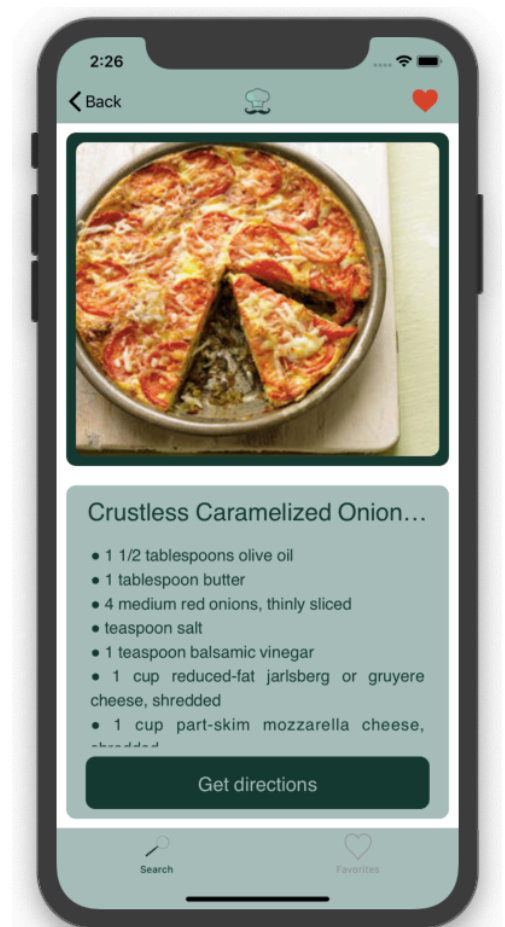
2:26

Back

Crustless Caramelized Onion...

● 1 1/2 tablespoons olive oil
● 1 tablespoon butter
● 4 medium red onions, thinly sliced
● teaspoon salt
● 1 teaspoon balsamic vinegar
● 1 cup reduced-fat jarlsberg or gruyere cheese, shredded
● 1 cup part-skim mozzarella cheese, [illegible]

Get directions

Search

Favorites